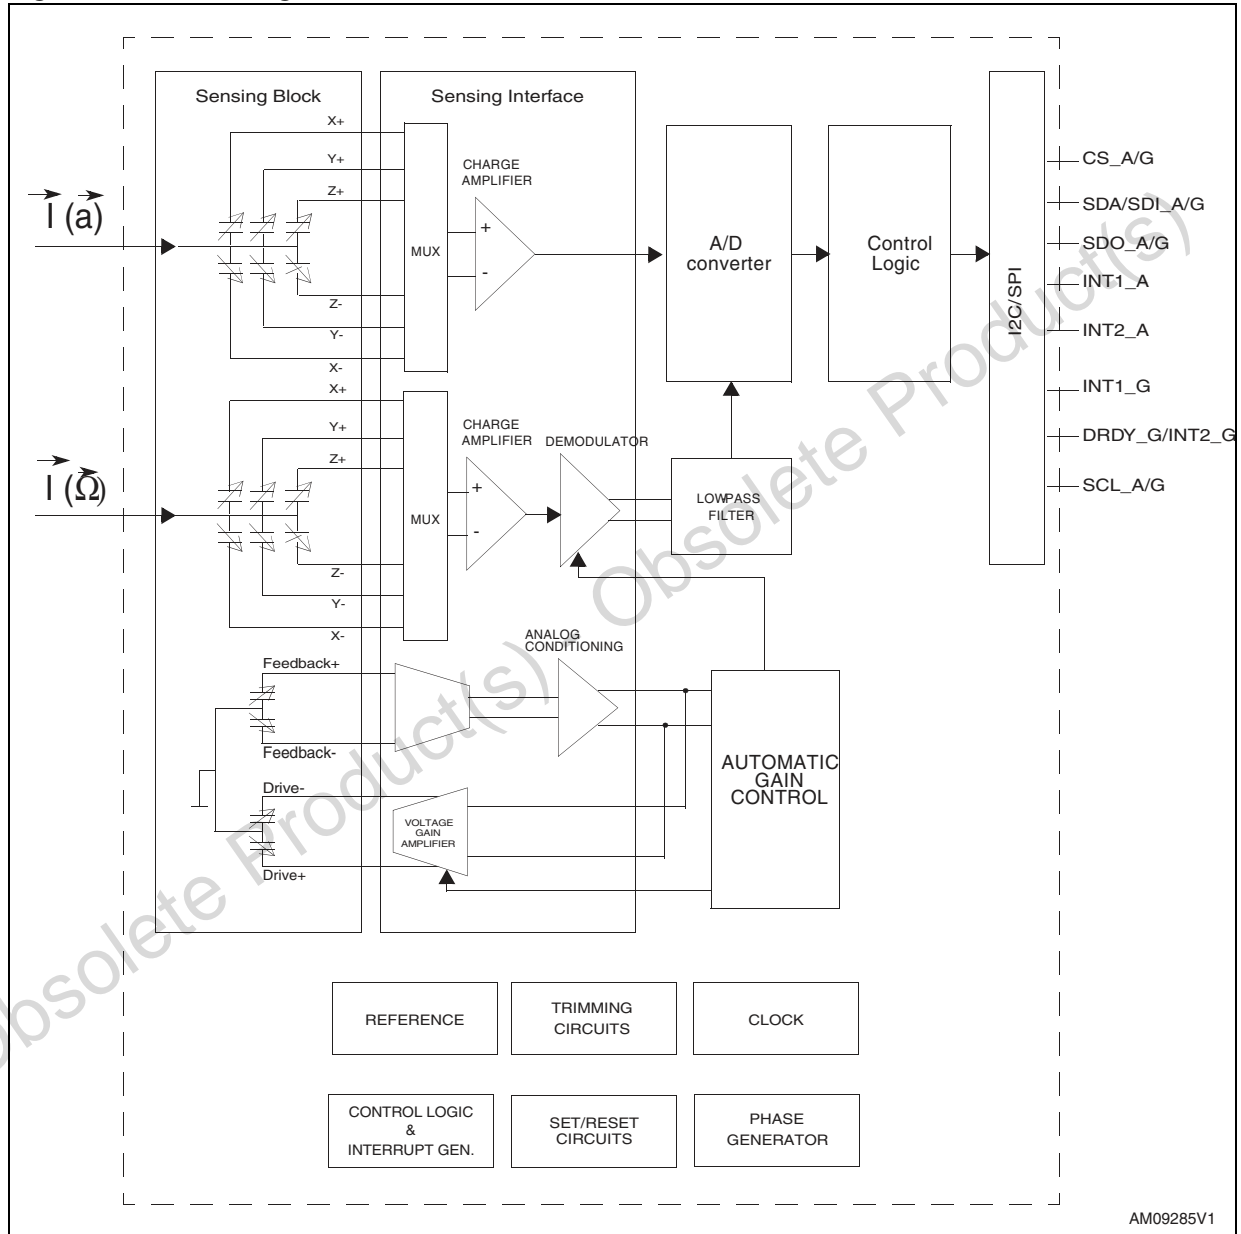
Sensing Block

Sensing Interface

X+

Y+

Z+

CHARGE AMPLIFIER

$\vec{I}(\vec{a})$

MUX

+

-

A/D converter

Control Logic

I2C/SPI

CS_A/G

SDA/SDI_A/G

SDO_A/G

INT1_A

INT2_A

INT1_G

DRDY_G/INT2_G

SCL_A/G

Z-

Y-

X-

X+

Y+

Z+

CHARGE AMPLIFIER

DEMODULATOR

$\vec{I}(\vec{\Omega})$

MUX

+

-

LOWPASS FILTER

Z-

Y-

X-

ANALOG CONDITIONING

Feedback+

Feedback-

AUTOMATIC GAIN CONTROL

Drive-

VOLTAGE GAIN AMPLIFIER

Drive+

REFERENCE

TRIMMING CIRCUITS

CLOCK

CONTROL LOGIC & INTERRUPT GEN.

SET/RESET CIRCUITS

PHASE GENERATOR

AM09285V1

Obsolete Product(s) - Obsolete Product(s)